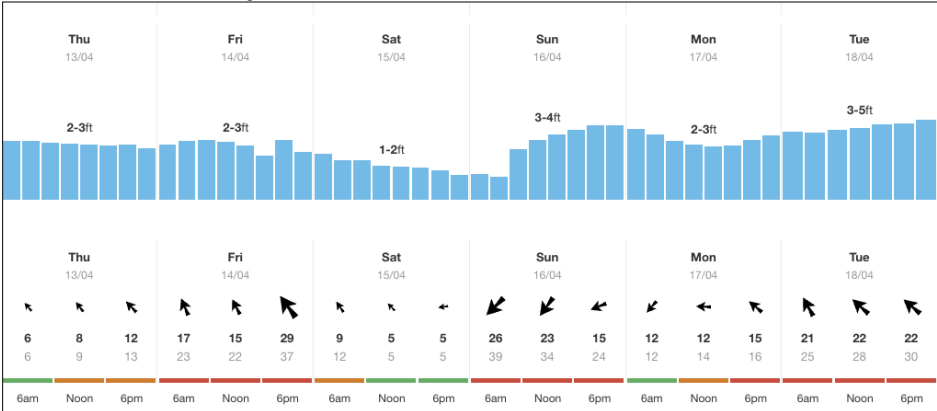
Thu
13/04

Fri
14/04

Sat
15/04

Sun
16/04

Mon
17/04

Tue
18/04

2-3ft
2-3ft
1-2ft
3-4ft
2-3ft
3-5ft

Thu
13/04

Fri
14/04

Sat
15/04

Sun
16/04

Mon
17/04

Tue
18/04

| 6 | 8 | 12 | 17 | 15 | 29 | 9 | 5 | 5 | 26 | 23 | 15 | 12 | 12 | 15 | 21 | 22 | 22 |
|---|---|---|---|---|---|---|---|---|---|---|---|---|---|---|---|---|---|
| 6 | 9 | 13 | 23 | 22 | 37 | 12 | 5 | 5 | 39 | 34 | 24 | 12 | 14 | 16 | 25 | 28 | 30 |
| 6am | Noon | 6pm | 6am | Noon | 6pm | 6am | Noon | 6pm | 6am | Noon | 6pm | 6am | Noon | 6pm | 6am | Noon | 6pm |